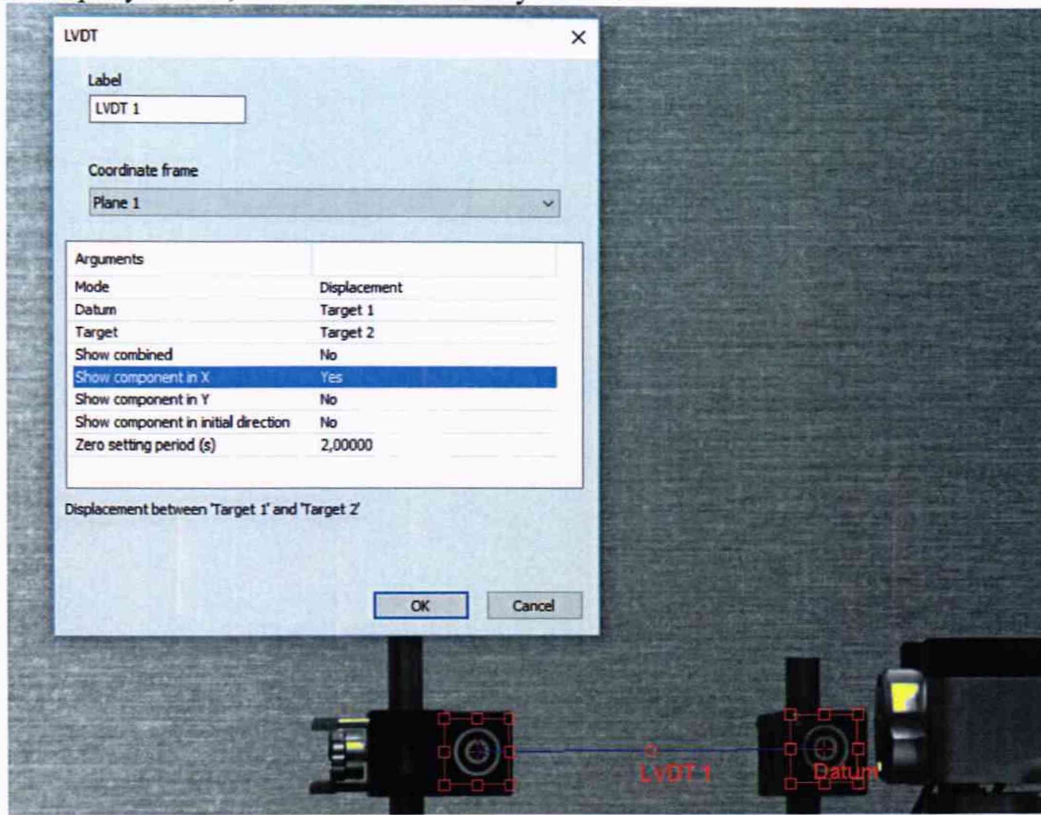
LVDT

Label
LVDT 1

Coordinate frame
Plane 1

| Arguments | |
|---|---|
| Mode | Displacement |
| Datum | Target 1 |
| Target | Target 2 |
| Show combined | No |
| Show component in X | Yes |
| Show component in Y | No |
| Show component in initial direction | No |
| Zero setting period (s) | 2,00000 |

Displacement between 'Target 1' and 'Target 2'

OK Cancel

LVDT 1
Datum